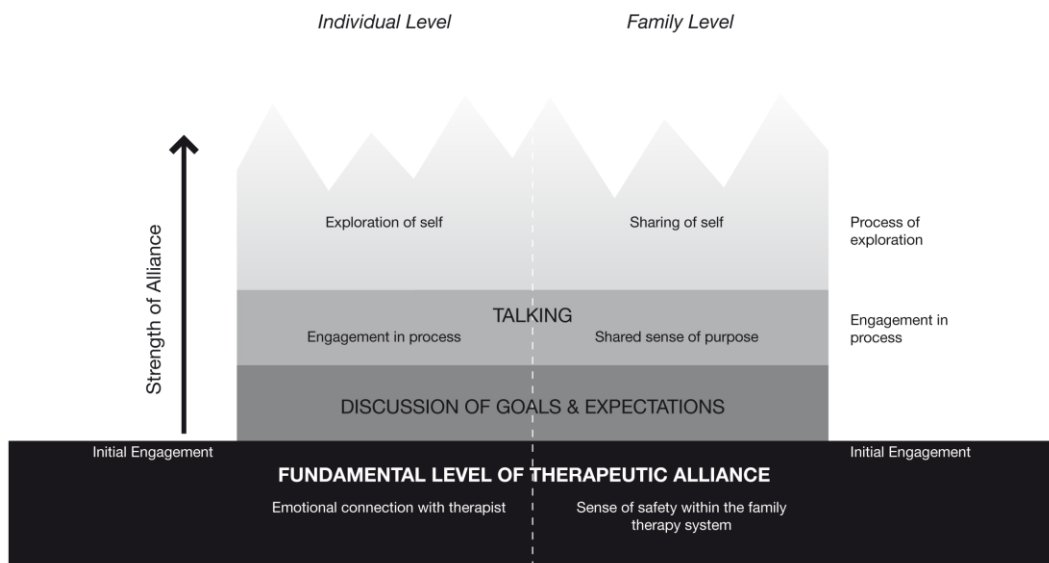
Individual Level

Family Level

Strength of Alliance

Exploration of self

Sharing of self

Process of exploration

TALKING

Engagement in process

Shared sense of purpose

Engagement in process

DISCUSSION OF GOALS & EXPECTATIONS

Initial Engagement

Initial Engagement

FUNDAMENTAL LEVEL OF THERAPEUTIC ALLIANCE

Emotional connection with therapist

Sense of safety within the family therapy system